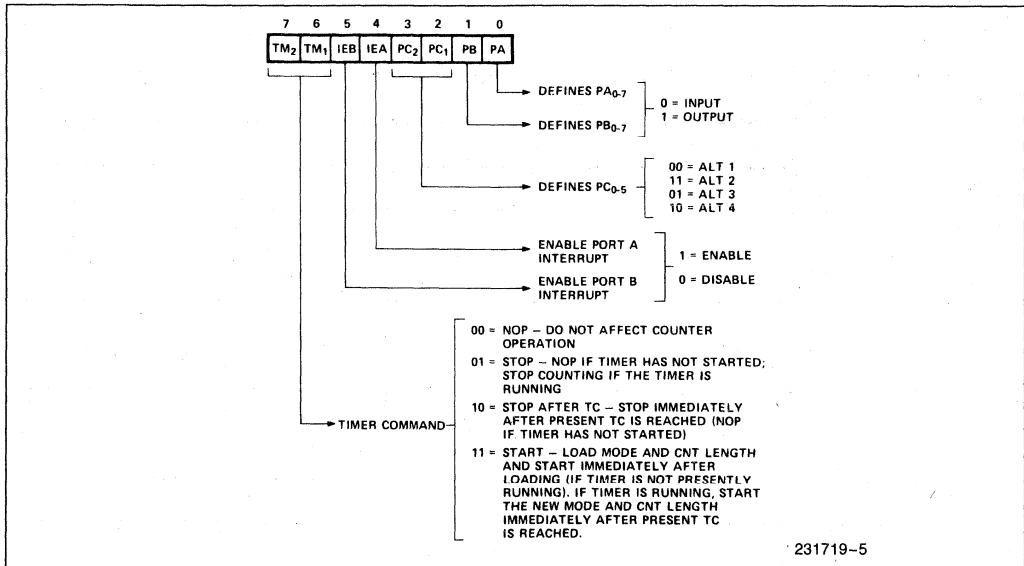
7 6 5 4 3 2 1 0

| $TM_2$ | $TM_1$ | IEB | IEA | $PC_2$ | $PC_1$ | PB | PA |
|---|---|---|---|---|---|---|---|

DEFINES $PA_{0-7}$

DEFINES $PB_{0-7}$

0 = INPUT
1 = OUTPUT

DEFINES $PC_{0-5}$

00 = ALT 1
11 = ALT 2
01 = ALT 3
10 = ALT 4

ENABLE PORT A INTERRUPT

ENABLE PORT B INTERRUPT

1 = ENABLE

0 = DISABLE

TIMER COMMAND

00 = NOP – DO NOT AFFECT COUNTER OPERATION

01 = STOP – NOP IF TIMER HAS NOT STARTED; STOP COUNTING IF THE TIMER IS RUNNING

10 = STOP AFTER TC – STOP IMMEDIATELY AFTER PRESENT TC IS REACHED (NOP IF TIMER HAS NOT STARTED)

11 = START – LOAD MODE AND CNT LENGTH AND START IMMEDIATELY AFTER LOADING (IF TIMER IS NOT PRESENTLY RUNNING). IF TIMER IS RUNNING, START THE NEW MODE AND CNT LENGTH IMMEDIATELY AFTER PRESENT TC IS REACHED.

231719–5